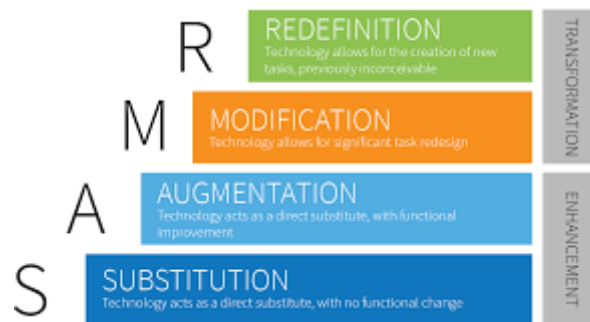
R

REDEFINITION
Technology allows for the creation of new tasks, previously inconceivable

M

MODIFICATION
Technology allows for significant task redesign

TRANSFORMATION

A

AUGMENTATION
Technology acts as a direct substitute, with functional improvement

S

SUBSTITUTION
Technology acts as a direct substitute, with no functional change

ENHANCEMENT